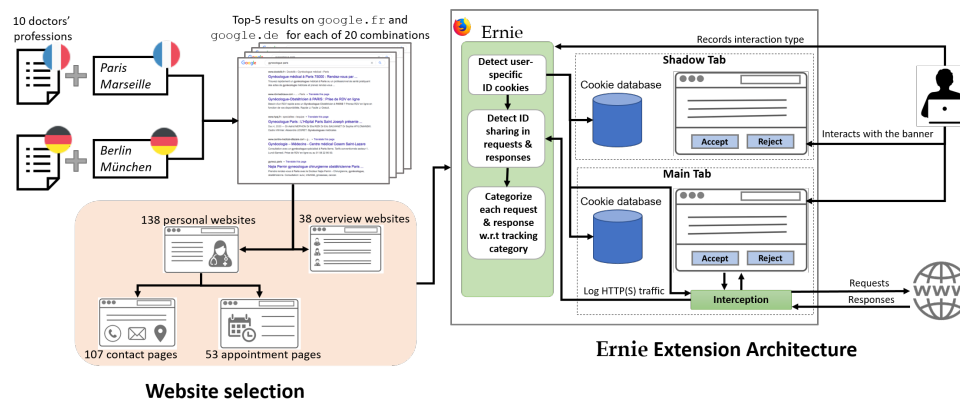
10 doctors' professions

Paris Marseille

Berlin München

Top-5 results on google.fr and google.de for each of 20 combinations

138 personal websites

38 overview websites

107 contact pages

53 appointment pages

Website selection

Ernie

Records interaction type

Detect user-specific ID cookies

Detect ID sharing in requests & responses

Categorize each request & response w.r.t tracking category

Shadow Tab

Cookie database

Accept

Reject

Interacts with the banner

Main Tab

Cookie database

Accept

Reject

Log HTTP(S) traffic

Interception

Requests

Responses

Ernie Extension Architecture